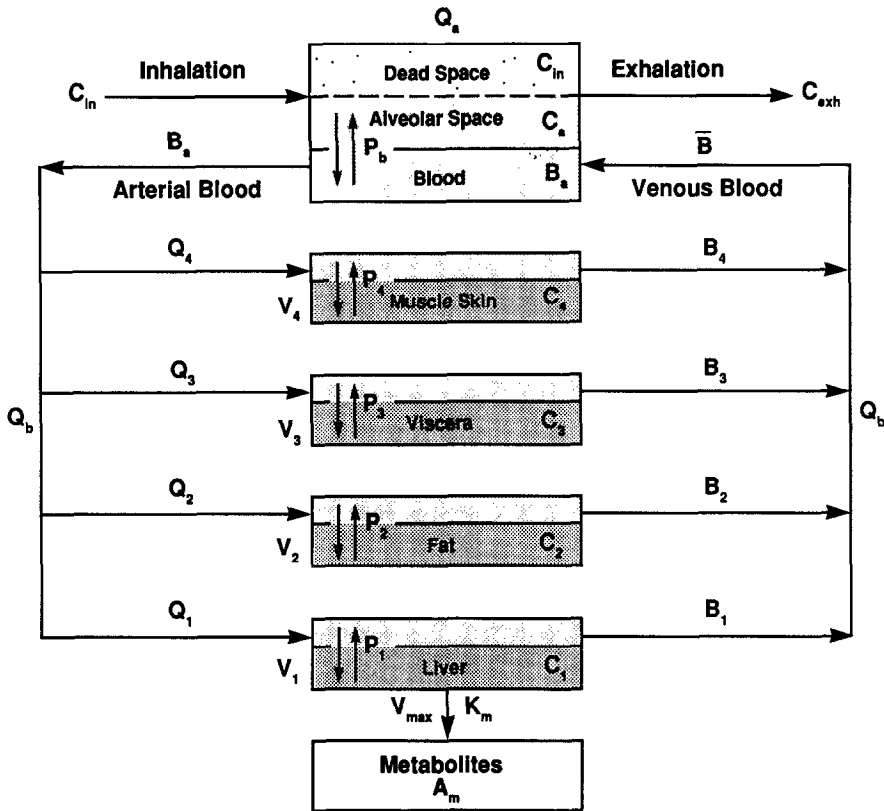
$Q_a$

$C_{in}$ Inhalation

Dead Space $C_{in}$

Exhalation $C_{exh}$

Alveolar Space $C_a$

$P_b$

Blood $B_a$

$B_a$ Arterial Blood

$\overline{B}$ Venous Blood

$Q_4$ $P_4$ Muscle Skin $C_4$ $V_4$ $B_4$

$Q_3$ $P_3$ Viscera $C_3$ $V_3$ $B_3$

$Q_b$ $Q_b$

$Q_2$ $P_2$ Fat $C_2$ $V_2$ $B_2$

$Q_1$ $P_1$ Liver $C_1$ $V_1$ $B_1$

$V_{max}$ $K_m$

Metabolites
$A_m$